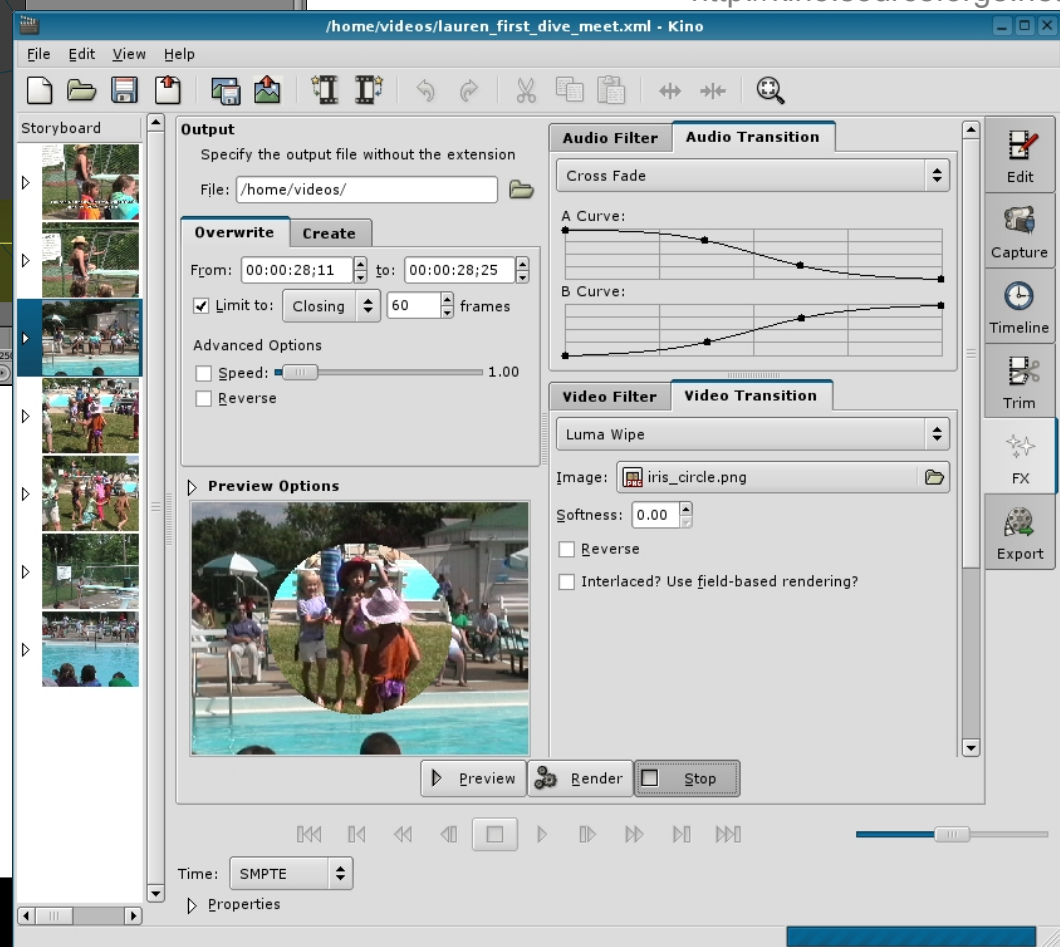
/home/videos/lauren_first_dive_meet.xml - Kino

File Edit View Help

Storyboard

Output
Specify the output file without the extension
File: /home/videos/

Overwrite | Create

From: 00:00:28;11 to: 00:00:28;25
Limit to: Closing 60 frames

Advanced Options
Speed: 1.00
Reverse

Preview Options

Audio Filter | Audio Transition
Cross Fade
A Curve:
B Curve:

Video Filter | Video Transition
Luma Wipe
Image: iris_circle.png
Softness: 0.00
Reverse
Interlaced? Use field-based rendering?

Preview Render Stop

Edit
Capture
Timeline
Trim
FX
Export

Time: SMPTE
Properties